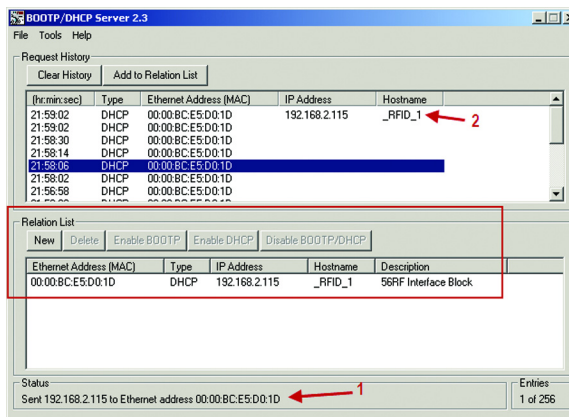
BOOTP/DHCP Server 2.3

File Tools Help

Request History

Clear History | Add to Relation List

| (hr:min:sec) | Type | Ethernet Address (MAC) | IP Address | Hostname |
|---|---|---|---|---|
| 21:59:02 | DHCP | 00:00:BC:E5:D0:1D | 192.168.2.115 | _RFID_1 |
| 21:59:02 | DHCP | 00:00:BC:E5:D0:1D | | |
| 21:58:30 | DHCP | 00:00:BC:E5:D0:1D | | |
| 21:58:14 | DHCP | 00:00:BC:E5:D0:1D | | |
| 21:58:06 | DHCP | 00:00:BC:E5:D0:1D | | |
| 21:58:02 | DHCP | 00:00:BC:E5:D0:1D | | |
| 21:56:58 | DHCP | 00:00:BC:E5:D0:1D | | |

2

Relation List

New | Delete | Enable BOOTP | Enable DHCP | Disable BOOTP/DHCP

| Ethernet Address (MAC) | Type | IP Address | Hostname | Description |
|---|---|---|---|---|
| 00:00:BC:E5:D0:1D | DHCP | 192.168.2.115 | _RFID_1 | 56RF Interface Block |

Status
Sent 192.168.2.115 to Ethernet address 00:00:BC:E5:D0:1D

1

Entries
1 of 256